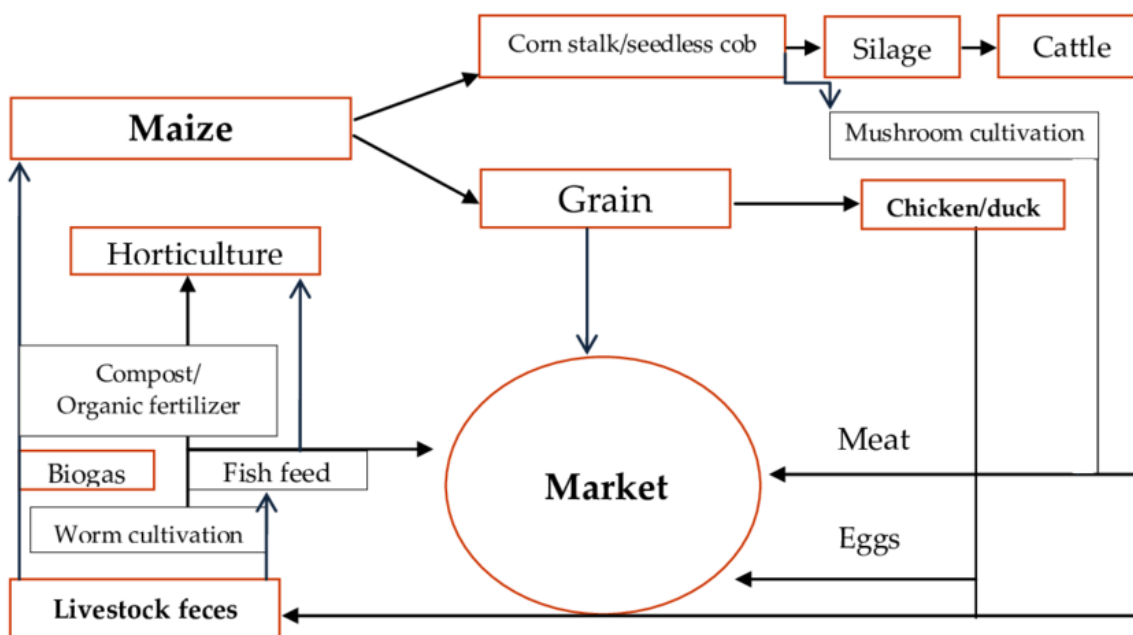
Corn stalk/seedless cob

Silage

Cattle

Maize

Mushroom cultivation

Grain

Chicken/duck

Horticulture

Compost/
Organic fertilizer

Meat

Biogas

Fish feed

Market

Worm cultivation

Eggs

Livestock feces